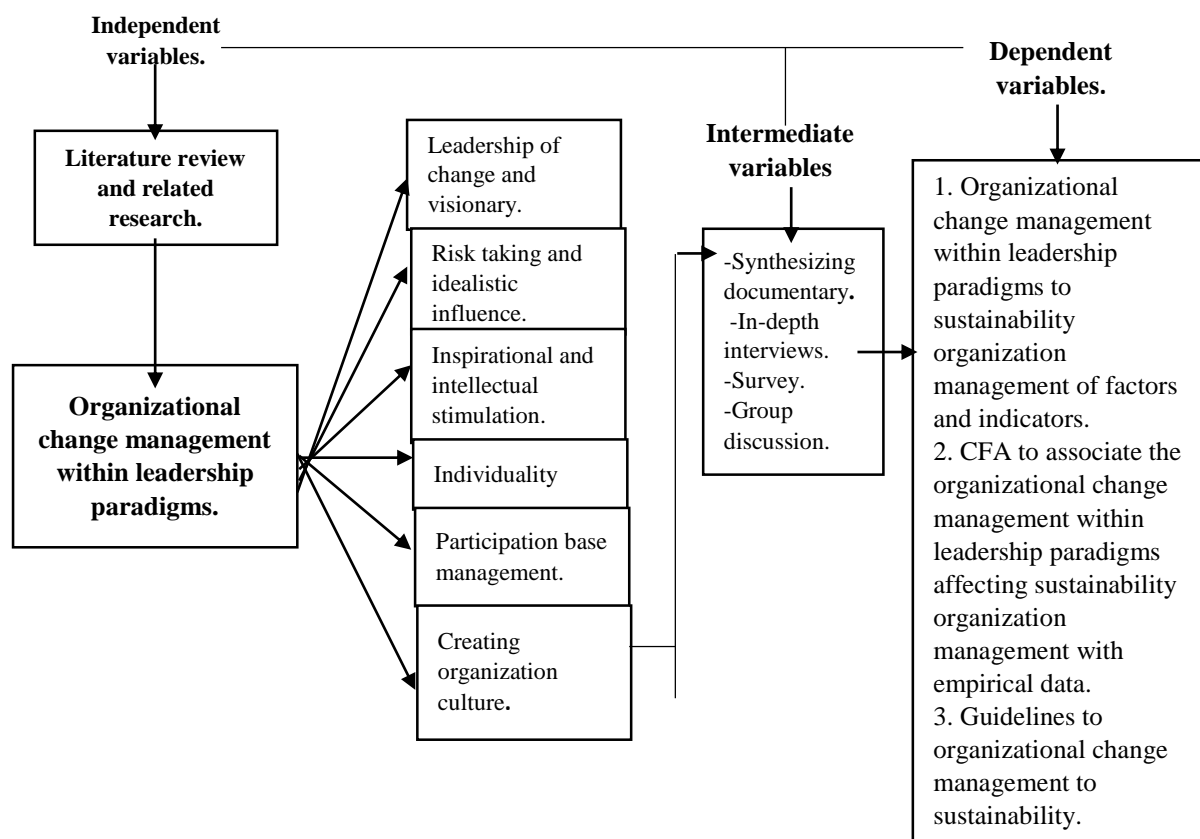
Independent variables.

Literature review and related research.

Organizational change management within leadership paradigms.

Leadership of change and visionary.

Risk taking and idealistic influence.

Inspirational and intellectual stimulation.

Individuality

Participation base management.

Creating organization culture.

Intermediate variables

-Synthesizing documentary.
-In-depth interviews.
-Survey.
-Group discussion.

Dependent variables.

1. Organizational change management within leadership paradigms to sustainability organization management of factors and indicators.
2. CFA to associate the organizational change management within leadership paradigms affecting sustainability organization management with empirical data.
3. Guidelines to organizational change management to sustainability.